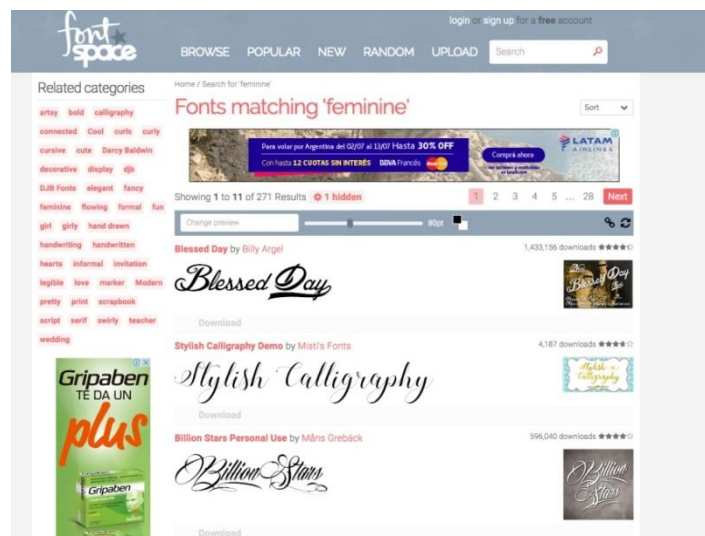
font space

login or sign up for a free account

BROWSE POPULAR NEW RANDOM UPLOAD Search

Related categories

artsy bold calligraphy connected Cool curls curly cursive cute Darcy Baldwin decorative display djb DJB Fonts elegant fancy feminine flowing formal fun girl girly hand drawn handwriting handwritten hearts informal invitation legible love marker Modern pretty print scrapbook script serif swirly teacher wedding

Gripaben TE DA UN plus Gripaben

Home / Search for 'feminine'

Fonts matching 'feminine'

Sort

Para volar por Argentina del 02/07 al 11/07 Hasta 30% OFF Con hasta 12 CUOTAS SIN INTERÉS BBVA Francés Comprá ahora LATAM AIRLINES

Showing 1 to 11 of 271 Results 1 hidden

1 2 3 4 5 ... 28 Next

Change preview 80pt

Blessed Day by Billy Argel 1,433,156 downloads

Blessed Day

Download

Stylish Calligraphy Demo by Misti's Fonts 4,187 downloads

Stylish Calligraphy

Download

Billion Stars Personal Use by Måns Grebäck 596,040 downloads

Billion Stars

Download